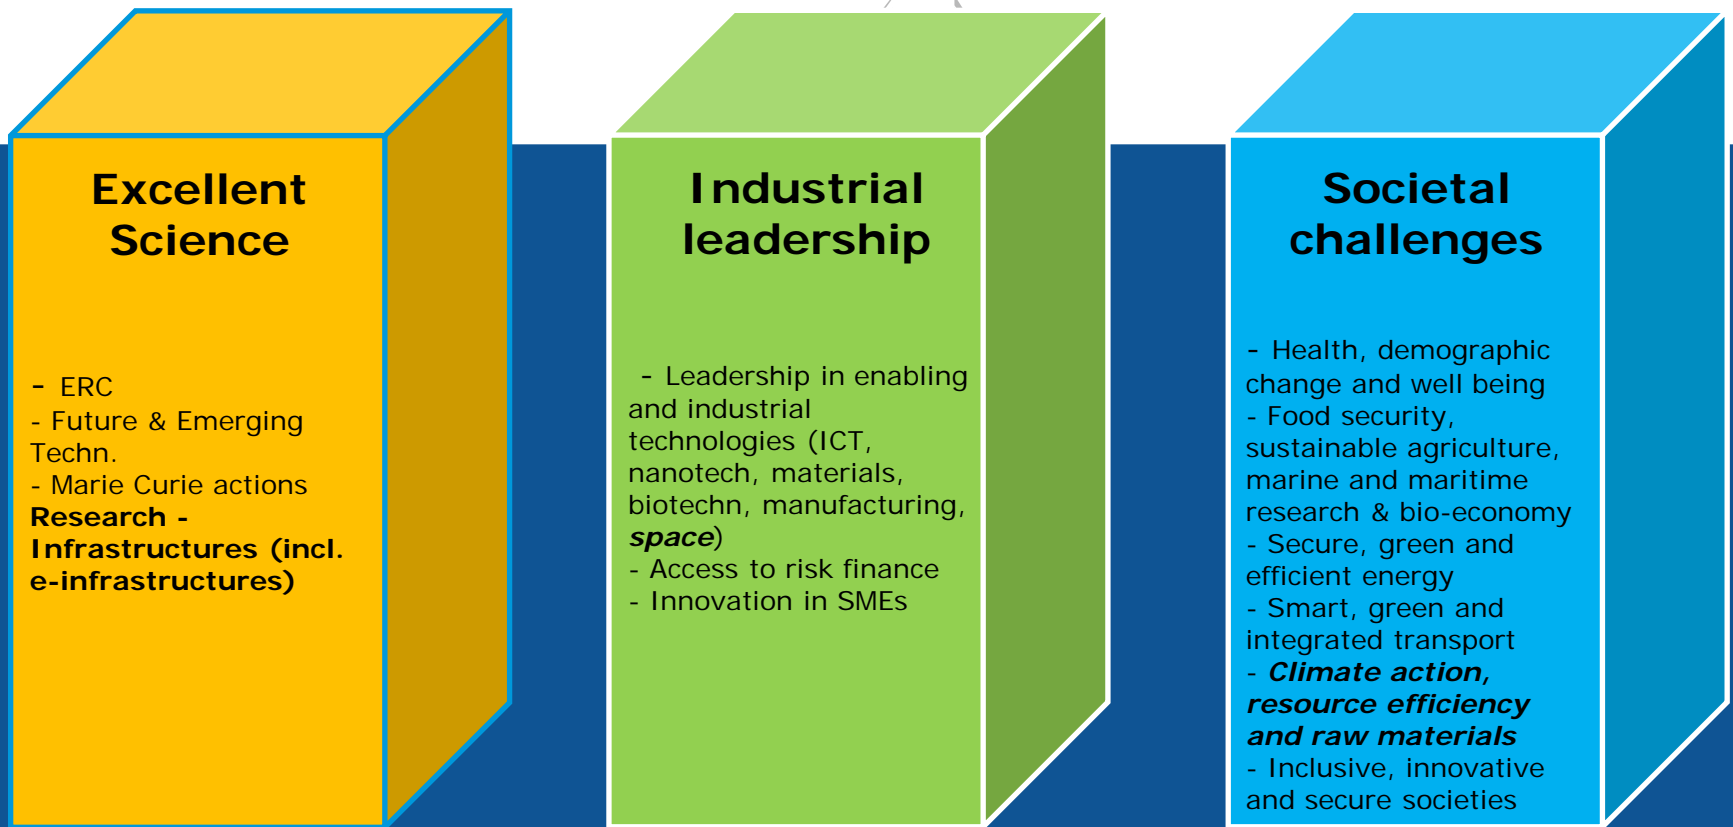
Excellent Science

- ERC
- Future & Emerging Techn.
- Marie Curie actions
Research - Infrastructures (incl. e-infrastructures)

Industrial leadership

- Leadership in enabling and industrial technologies (ICT, nanotech, materials, biotechn, manufacturing, space)
- Access to risk finance
- Innovation in SMEs

Societal challenges

- Health, demographic change and well being
- Food security, sustainable agriculture, marine and maritime research & bio-economy
- Secure, green and efficient energy
- Smart, green and integrated transport
- Climate action, resource efficiency and raw materials
- Inclusive, innovative and secure societies